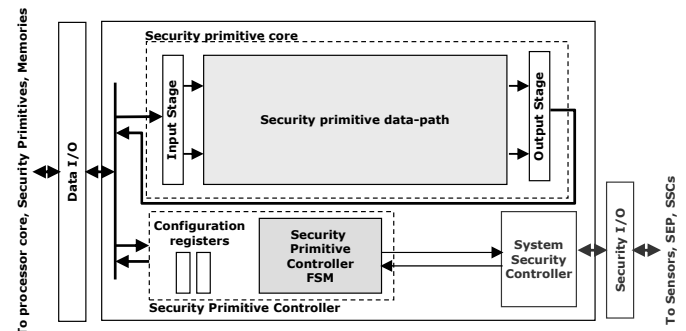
To processor core, Security Primitives, Memories

Data I/O

Security primitive core

Input Stage

Security primitive data-path

Output Stage

Configuration registers

Security Primitive Controller FSM

Security Primitive Controller

System Security Controller

Security I/O

To Sensors, SEP, SSCs